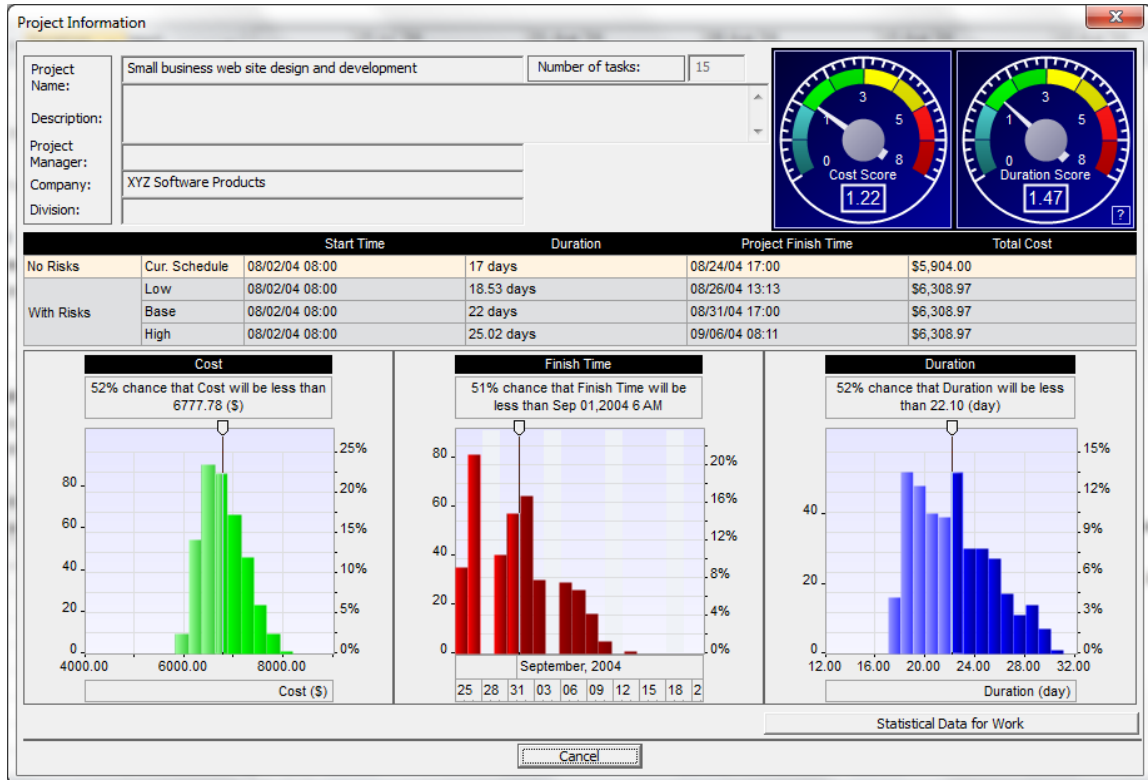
Project Information

Project Name: Small business web site design and development

Number of tasks: 15

Description:

Project Manager:

Company: XYZ Software Products

Division:

0 1 3 5 8
Cost Score
1.22

0 1 3 5 8
Duration Score
1.47

?

| | | Start Time | Duration | Project Finish Time | Total Cost |
|---|---|---|---|---|---|
| No Risks | Cur. Schedule | 08/02/04 08:00 | 17 days | 08/24/04 17:00 | $5,904.00 |
| With Risks | Low | 08/02/04 08:00 | 18.53 days | 08/26/04 13:13 | $6,308.97 |
| | Base | 08/02/04 08:00 | 22 days | 08/31/04 17:00 | $6,308.97 |
| | High | 08/02/04 08:00 | 25.02 days | 09/06/04 08:11 | $6,308.97 |

Cost

52% chance that Cost will be less than 6777.78 ($)

0 20 40 60 80
0% 5% 10% 15% 20% 25%
4000.00 6000.00 8000.00
Cost ($)

Finish Time

51% chance that Finish Time will be less than Sep 01,2004 6 AM

0 20 40 60 80
0% 4% 8% 12% 16% 20%
September, 2004
25 28 31 03 06 09 12 15 18 2

Duration

52% chance that Duration will be less than 22.10 (day)

0 20 40
0% 3% 6% 9% 12% 15%
12.00 16.00 20.00 24.00 28.00 32.00
Duration (day)

Statistical Data for Work

Cancel